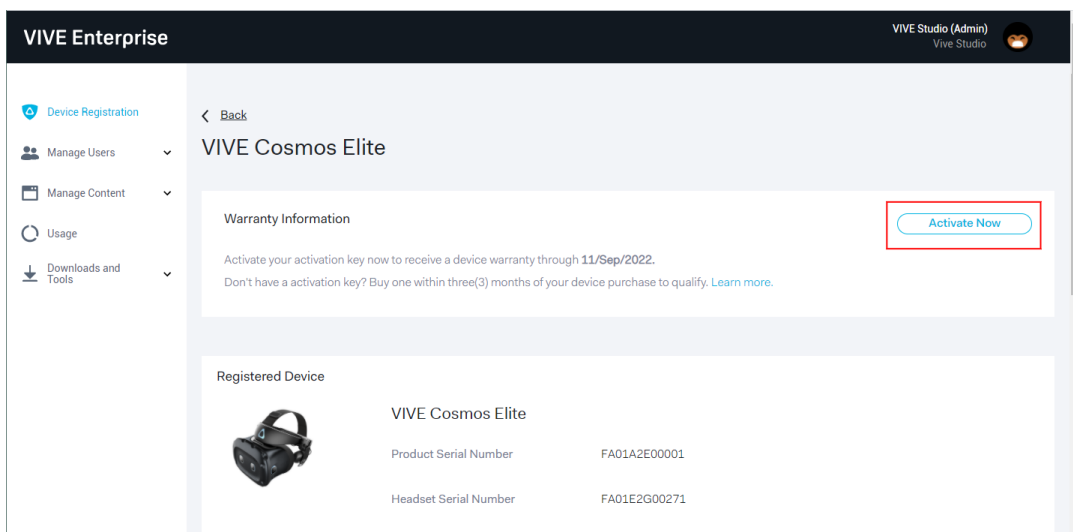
VIVE Enterprise

VIVE Studio (Admin)
Vive Studio

Device Registration
Manage Users
Manage Content
Usage
Downloads and Tools

Back

VIVE Cosmos Elite

Warranty Information

Activate Now

Activate your activation key now to receive a device warranty through 11/Sep/2022.

Don't have a activation key? Buy one within three(3) months of your device purchase to qualify. Learn more.

Registered Device

VIVE Cosmos Elite

| Product Serial Number | FA01A2E00001 |
|---|---|
| Headset Serial Number | FA01E2G00271 |